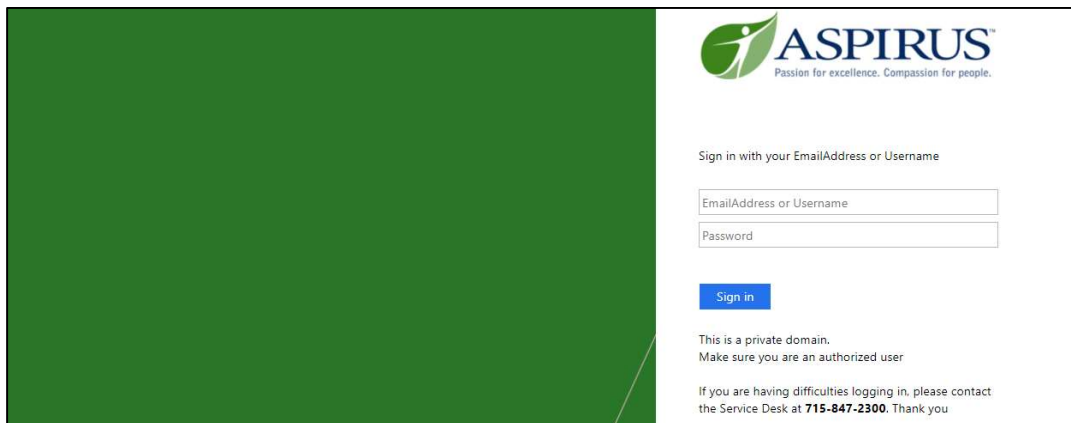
ASPIRUS™
Passion for excellence. Compassion for people.

Sign in with your EmailAddress or Username

EmailAddress or Username

Password

Sign in

This is a private domain.
Make sure you are an authorized user

If you are having difficulties logging in, please contact the Service Desk at **715-847-2300**. Thank you